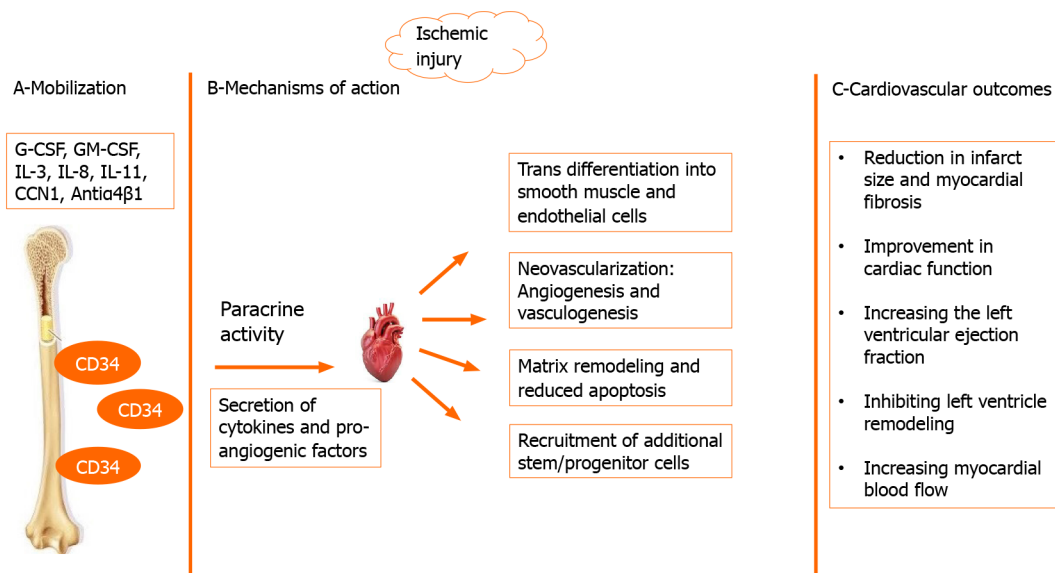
Ischemic injury

A-Mobilization

G-CSF, GM-CSF, IL-3, IL-8, IL-11, CCN1, Antiα4β1

CD34

CD34

CD34

B-Mechanisms of action

Paracrine activity

Secretion of cytokines and pro-angiogenic factors

Trans differentiation into smooth muscle and endothelial cells

Neovascularization: Angiogenesis and vasculogenesis

Matrix remodeling and reduced apoptosis

Recruitment of additional stem/progenitor cells

C-Cardiovascular outcomes

• Reduction in infarct size and myocardial fibrosis

• Improvement in cardiac function

• Increasing the left ventricular ejection fraction

• Inhibiting left ventricle remodeling

• Increasing myocardial blood flow